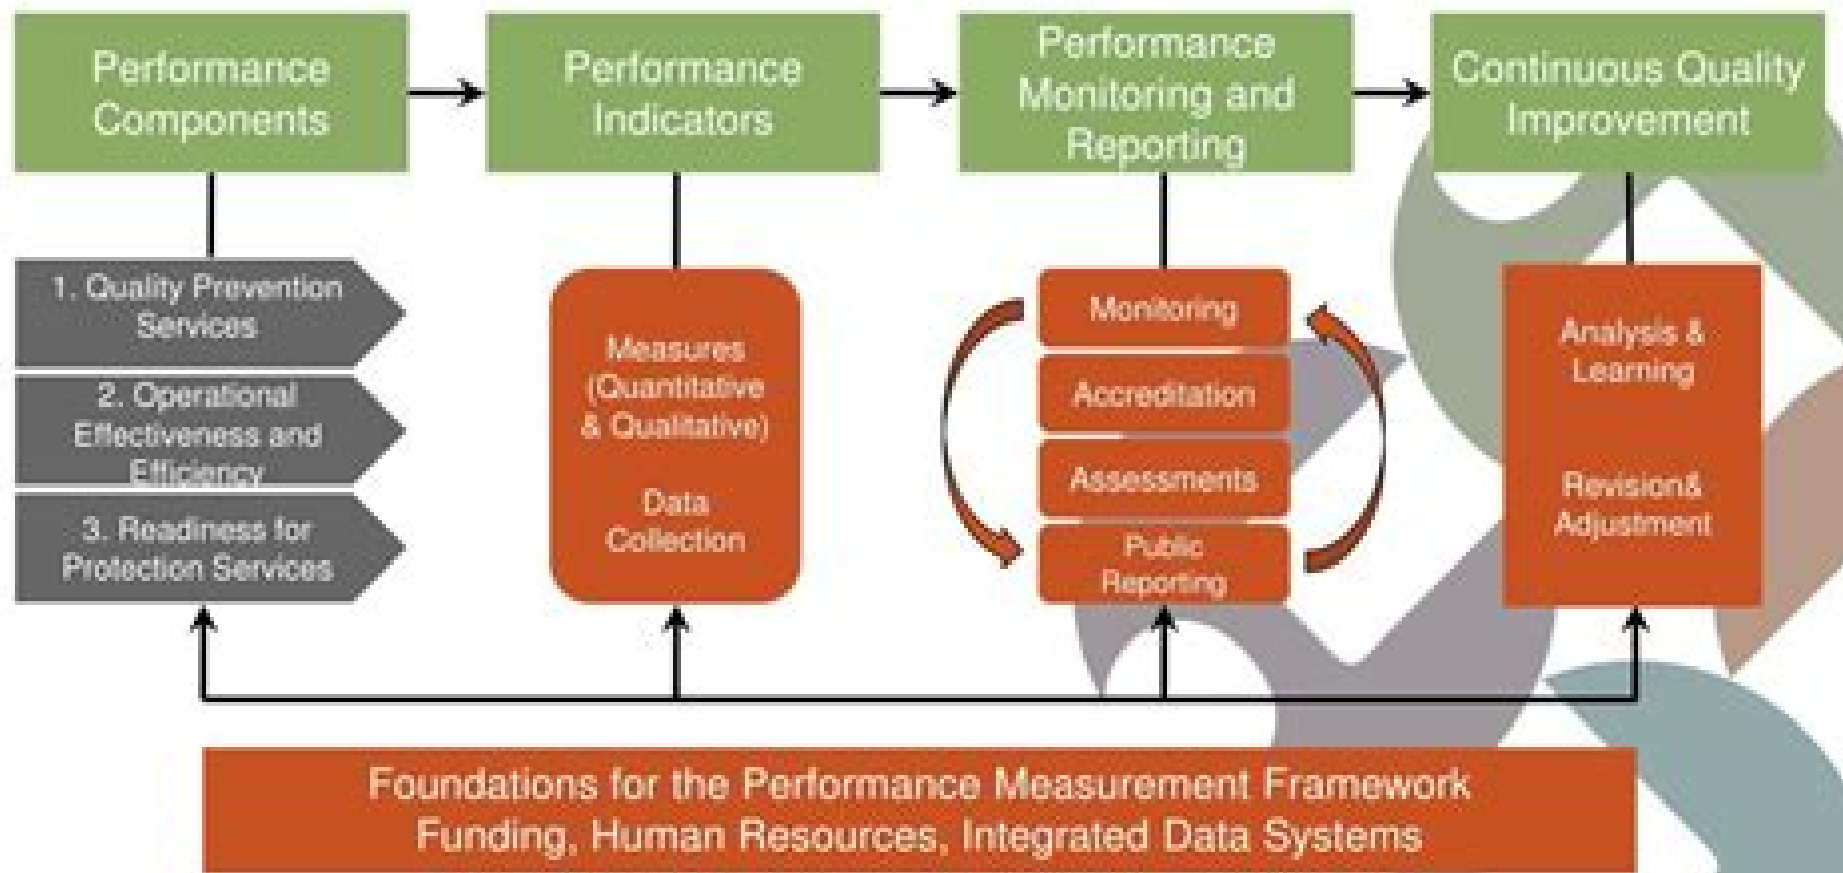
Performance Components

Performance Indicators

Performance Monitoring and Reporting

Continuous Quality Improvement

1. Quality Prevention Services

2. Operational Effectiveness and Efficiency

3. Readiness for Protection Services

Measures (Quantitative & Qualitative)

Data Collection

Monitoring

Accreditation

Assessments

Public Reporting

Analysis & Learning

Revision& Adjustment

Foundations for the Performance Measurement Framework
Funding, Human Resources, Integrated Data Systems